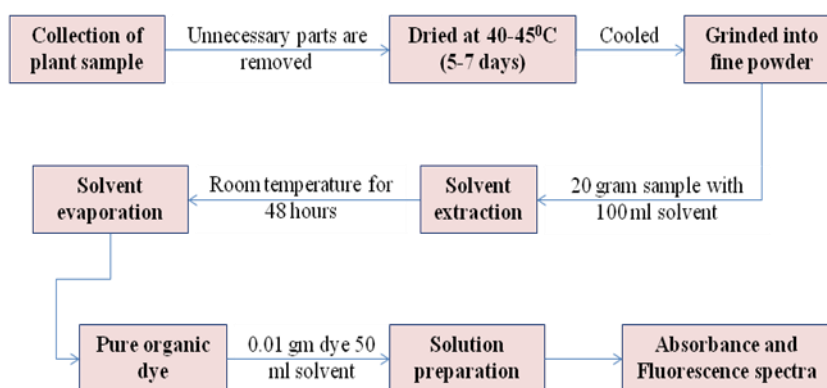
Collection of plant sample

Unnecessary parts are removed

Dried at 40-45$^0$C (5-7 days)

Cooled

Grinded into fine powder

20 gram sample with 100 ml solvent

Solvent extraction

Room temperature for 48 hours

Solvent evaporation

Pure organic dye

0.01 gm dye 50 ml solvent

Solution preparation

Absorbance and Fluorescence spectra